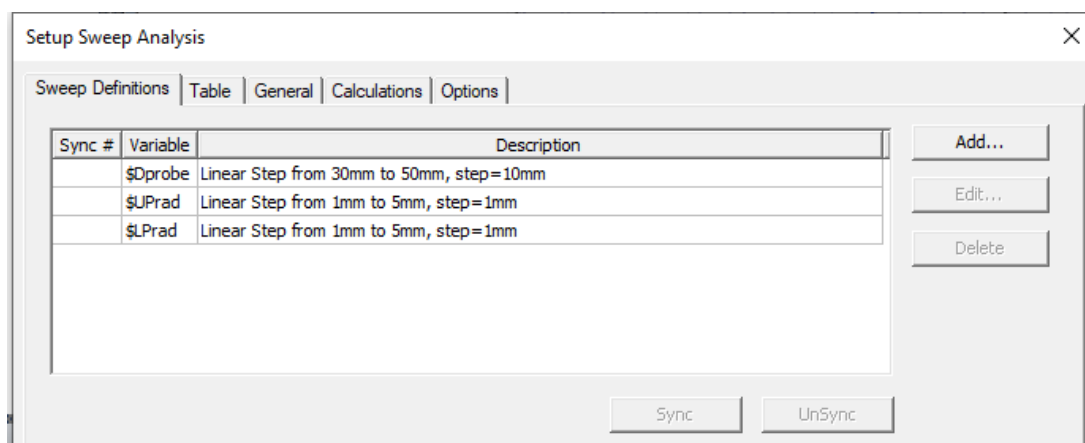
Setup Sweep Analysis

×

Sweep Definitions | Table | General | Calculations | Options

| Sync # | Variable | Description |
|---|---|---|
| | \$Dprobe | Linear Step from 30mm to 50mm, step=10mm |
| | \$UPrad | Linear Step from 1mm to 5mm, step=1mm |
| | \$LPrad | Linear Step from 1mm to 5mm, step=1mm |

Add...

Edit...

Delete

Sync

UnSync